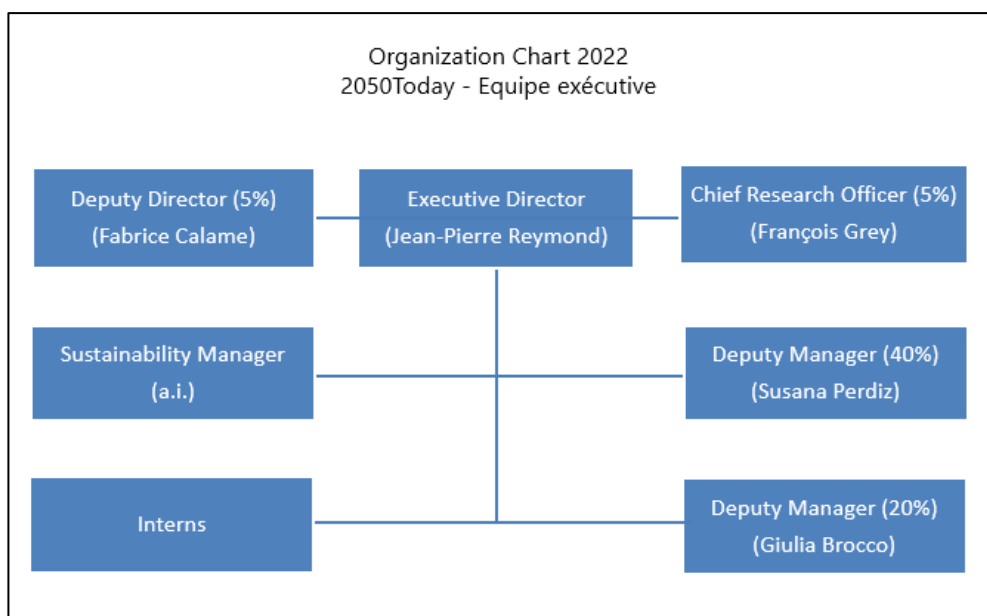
Organization Chart 2022
2050Today - Equipe exécutive

Deputy Director (5%)
(Fabrice Calame)

Executive Director
(Jean-Pierre Reymond)

Chief Research Officer (5%)
(François Grey)

Sustainability Manager
(a.i.)

Deputy Manager (40%)
(Susana Perdiz)

Interns

Deputy Manager (20%)
(Giulia Brocco)